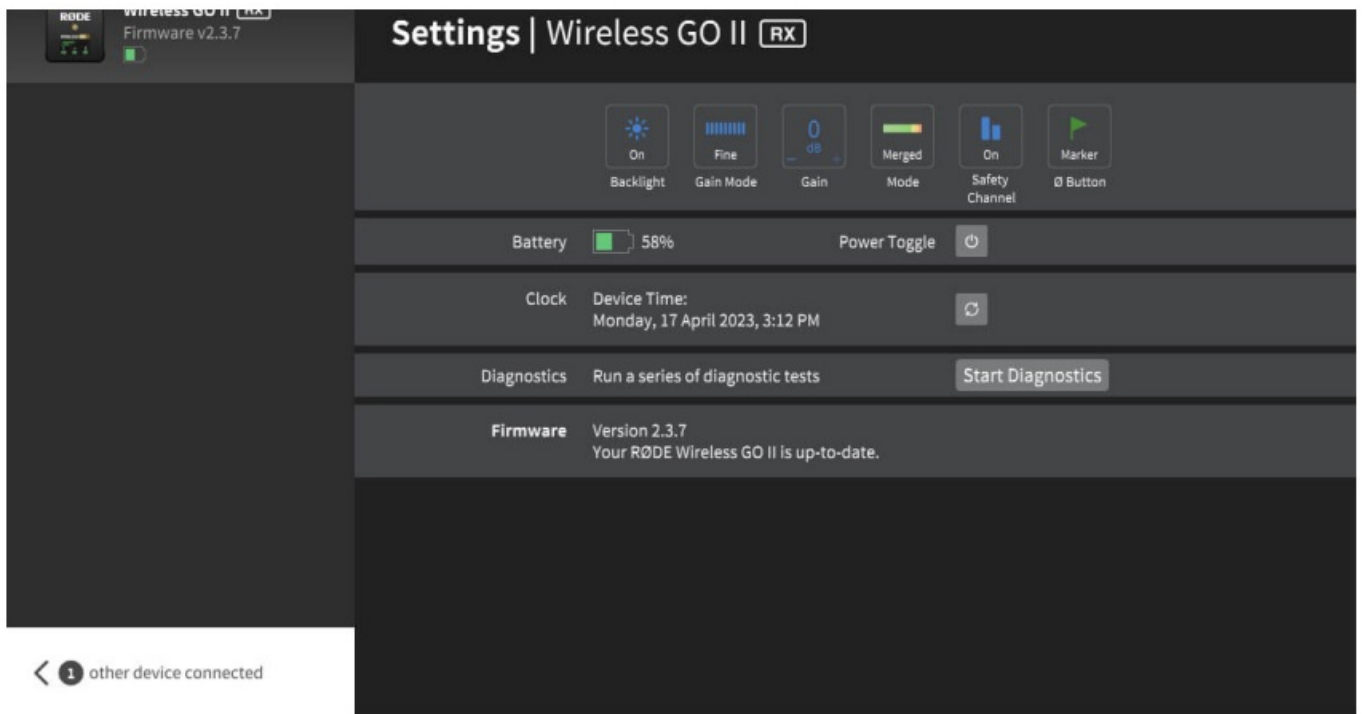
RØDE
Wireless GO II RX
Firmware v2.3.7

Settings | Wireless GO II RX

On
Backlight

Fine
Gain Mode

0
dB
– +
Gain

Merged
Mode

On
Safety Channel

Marker
Ø Button

Battery 58%

Power Toggle

Clock Device Time:
Monday, 17 April 2023, 3:12 PM

Diagnostics Run a series of diagnostic tests

Start Diagnostics

Firmware Version 2.3.7
Your RØDE Wireless GO II is up-to-date.

1 other device connected